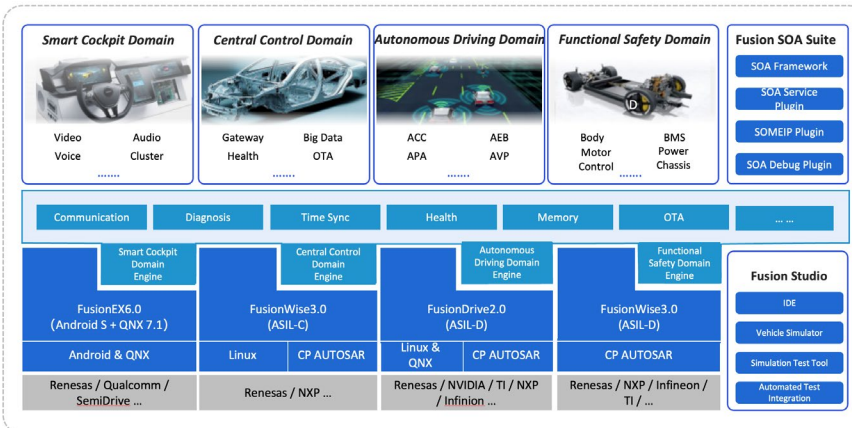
Smart Cockpit Domain

Video
Audio
Voice
Cluster
.......

Central Control Domain

Gateway
Big Data
Health
OTA
.......

Autonomous Driving Domain

ACC
AEB
APA
AVP
.......

Functional Safety Domain

D

Body
BMS
Motor Control
Power
Chassis
.......

Fusion SOA Suite

SOA Framework

SOA Service Plugin

SOMEIP Plugin

SOA Debug Plugin

Communication
Diagnosis
Time Sync
Health
Memory
OTA
... ...

Smart Cockpit Domain Engine

FusionEX6.0 (Android S + QNX 7.1)

Android & QNX

Renesas / Qualcomm / SemiDrive ...

Central Control Domain Engine

FusionWise3.0 (ASIL-C)

Linux
CP AUTOSAR

Renesas / NXP ...

Autonomous Driving Domain Engine

FusionDrive2.0 (ASIL-D)

Linux & QNX
CP AUTOSAR

Renesas / NVIDIA / TI / NXP / Infinion ...

Functional Safety Domain Engine

FusionWise3.0 (ASIL-D)

CP AUTOSAR

Renesas / NXP / Infineon / TI / ...

Fusion Studio

IDE

Vehicle Simulator

Simulation Test Tool

Automated Test Integration